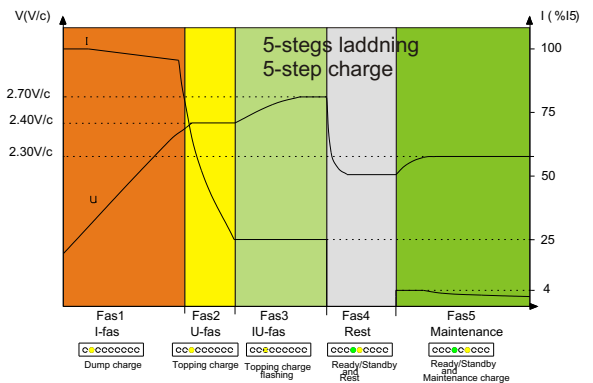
V(V/c)

I (%I5)

5-stegs laddning
5-step charge

I

U

2.70V/c
2.40V/c
2.30V/c

100
75
50
25
4

Fas1
I-fas
Dump charge

Fas2
U-fas
Topping charge

Fas3
IU-fas
Topping charge flashing

Fas4
Rest
Ready/Standby and Rest

Fas5
Maintenance
Ready/Standby and Maintenance charge